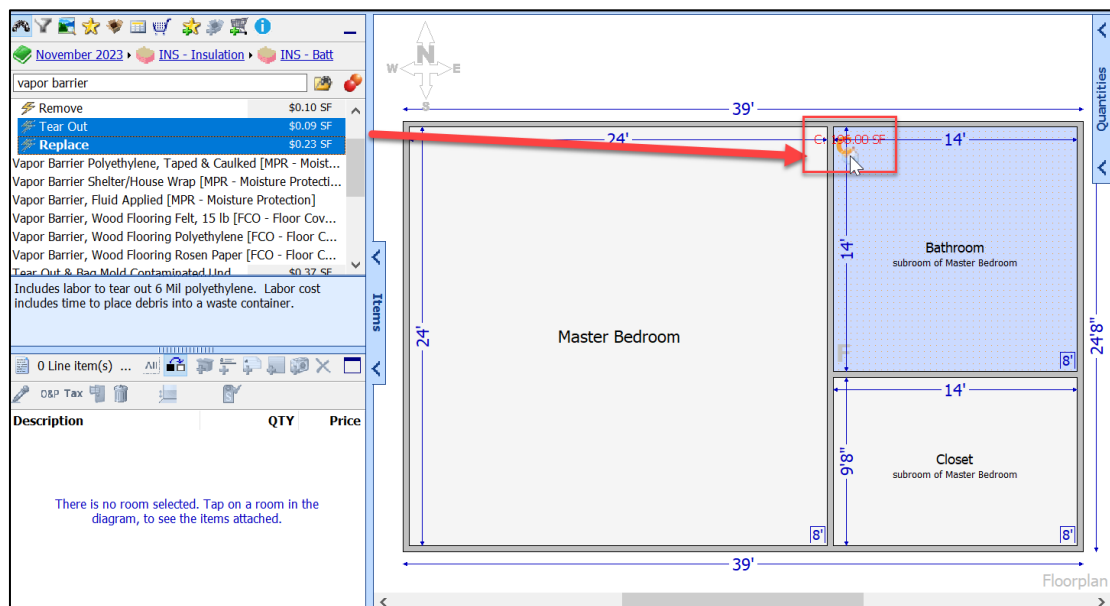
November 2023 ▸ INS - Insulation ▸ INS - Batt

vapor barrier

Remove $0.10 SF
Tear Out $0.09 SF
Replace $0.23 SF
Vapor Barrier Polyethylene, Taped & Caulked [MPR - Moist...
Vapor Barrier Shelter/House Wrap [MPR - Moisture Protecti...
Vapor Barrier, Fluid Applied [MPR - Moisture Protection]
Vapor Barrier, Wood Flooring Felt, 15 lb [FCO - Floor Cov...
Vapor Barrier, Wood Flooring Polyethylene [FCO - Floor C...
Vapor Barrier, Wood Flooring Rosen Paper [FCO - Floor C...
Tear Out & Bag Mold Contaminated Und... $0.37 SF

Includes labor to tear out 6 Mil polyethylene. Labor cost includes time to place debris into a waste container.

Items

0 Line item(s) ... All

O&P Tax

| Description | QTY | Price |
|---|---|---|

There is no room selected. Tap on a room in the diagram, to see the items attached.

N
W E
S

39'
24'
C 0.00 SF
14'
14'
Bathroom
subroom of Master Bedroom
8'
24'
Master Bedroom
24'8"
14'
9'8"
Closet
subroom of Master Bedroom
8'
8'
39'

Quantities

Floorplan